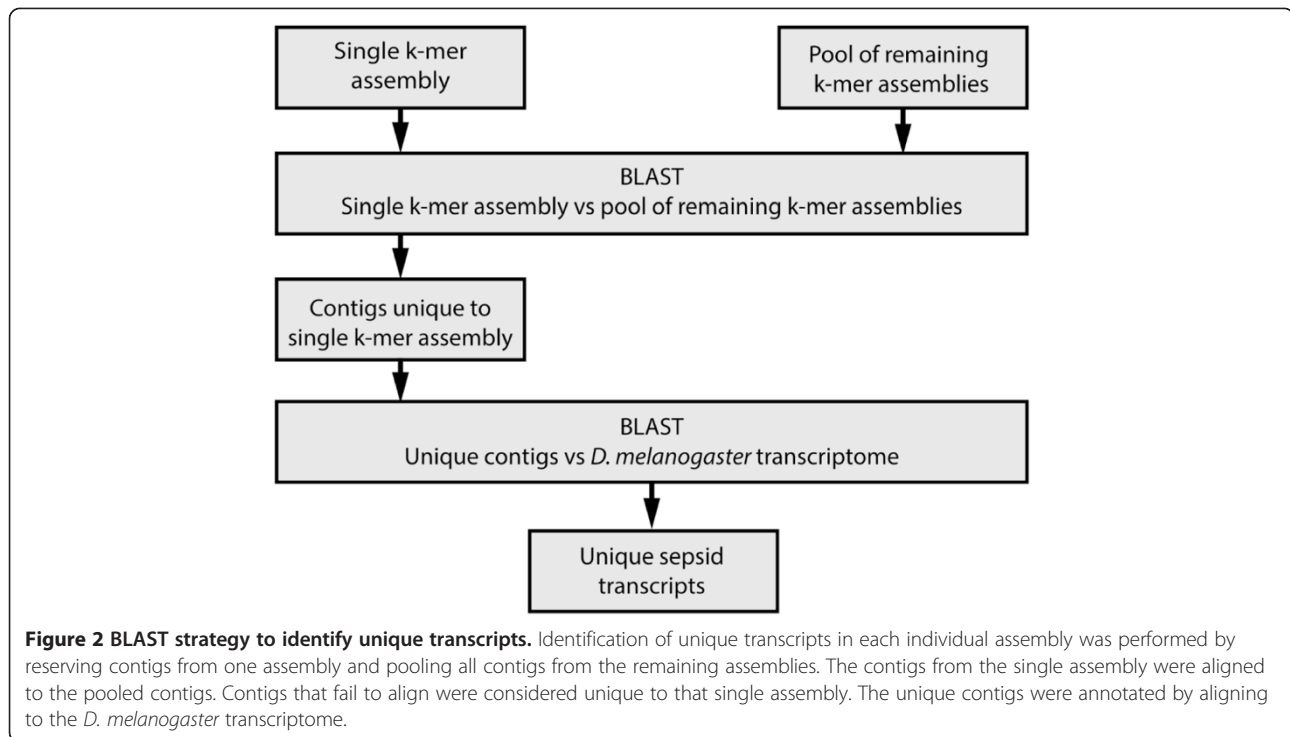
Single k-mer assembly

Pool of remaining k-mer assemblies

BLAST
Single k-mer assembly vs pool of remaining k-mer assemblies

Contigs unique to single k-mer assembly

BLAST
Unique contigs vs D. melanogaster transcriptome

Unique sepsid transcripts

**Figure 2 BLAST strategy to identify unique transcripts.** Identification of unique transcripts in each individual assembly was performed by reserving contigs from one assembly and pooling all contigs from the remaining assemblies. The contigs from the single assembly were aligned to the pooled contigs. Contigs that fail to align were considered unique to that single assembly. The unique contigs were annotated by aligning to the D. melanogaster transcriptome.